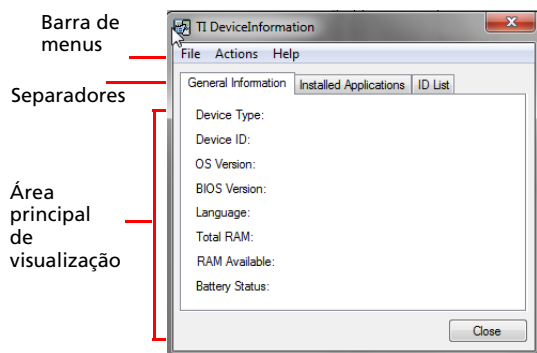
Barra de menus

Separadores

Área principal de visualização

TI DeviceInformation

File Actions Help

General Information | Installed Applications | ID List

Device Type:

Device ID:

OS Version:

BIOS Version:

Language:

Total RAM:

RAM Available:

Battery Status:

Close